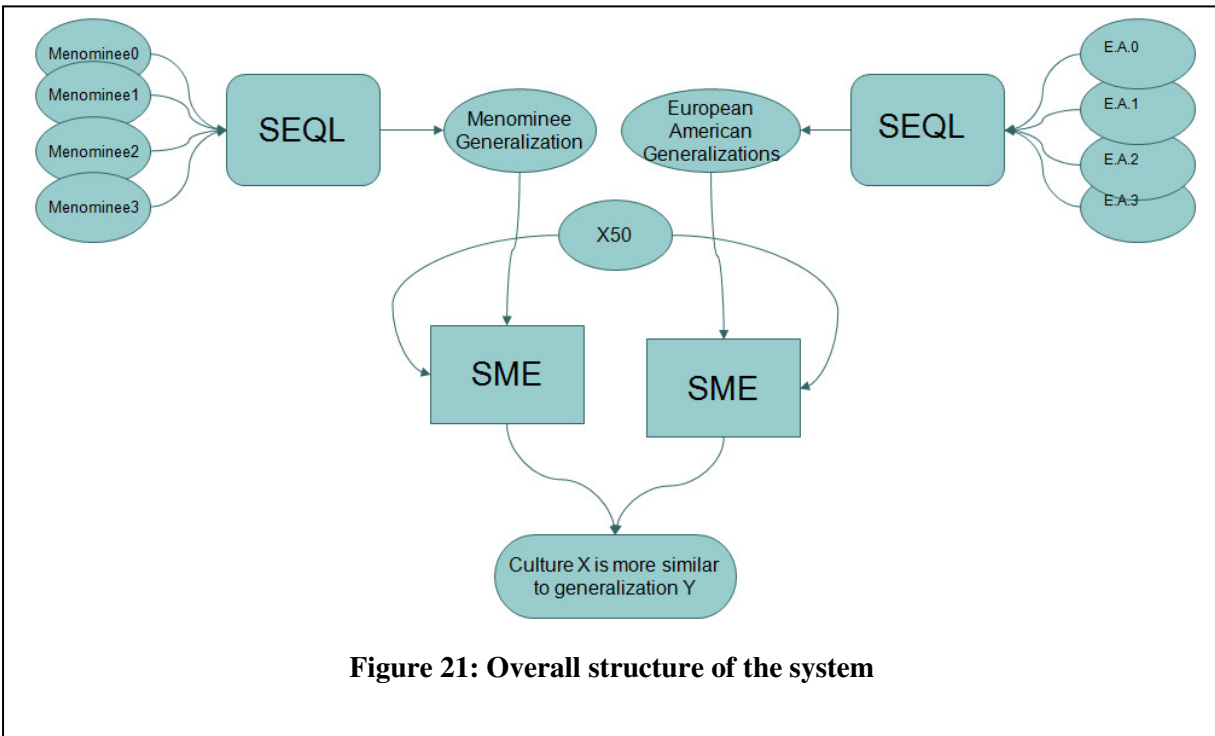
Menominee0
Menominee1
Menominee2
Menominee3

SEQL

Menominee Generalization

European American Generalizations

SEQL

E.A.0
E.A.1
E.A.2
E.A.3

X50

SME

SME

Culture X is more similar to generalization Y

Figure 21: Overall structure of the system